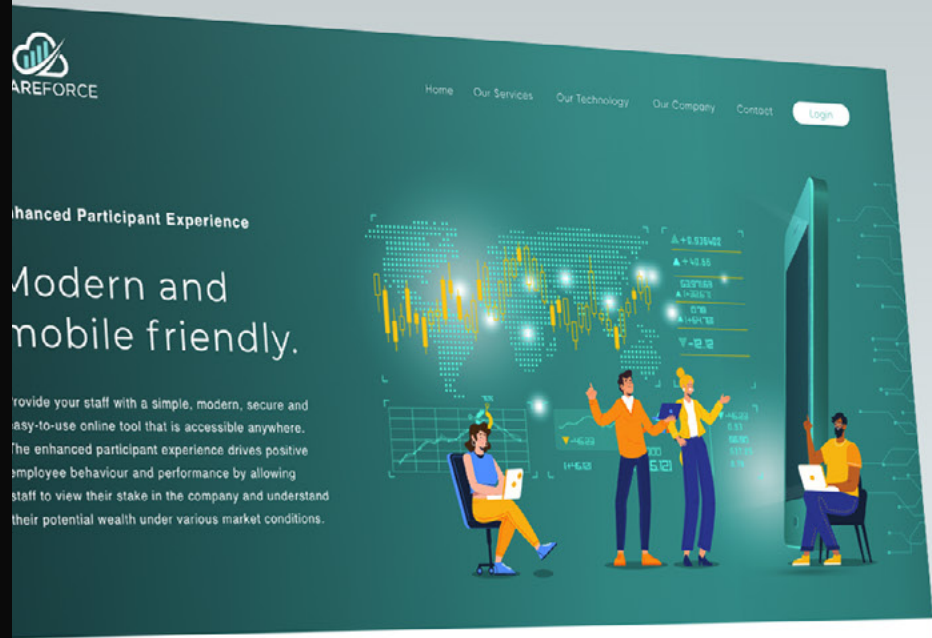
AREFORCE

Home Our Services Our Technology Our Company Contact Login

nhanced Participant Experience

Modern and mobile friendly.

rovide your staff with a simple, modern, secure and asy-to-use online tool that is accessible anywhere. The enhanced participant experience drives positive employee behaviour and performance by allowing staff to view their stake in the company and understand their potential wealth under various market conditions.

+0.936462
+40.65
+12.2
+46.28
+15.21